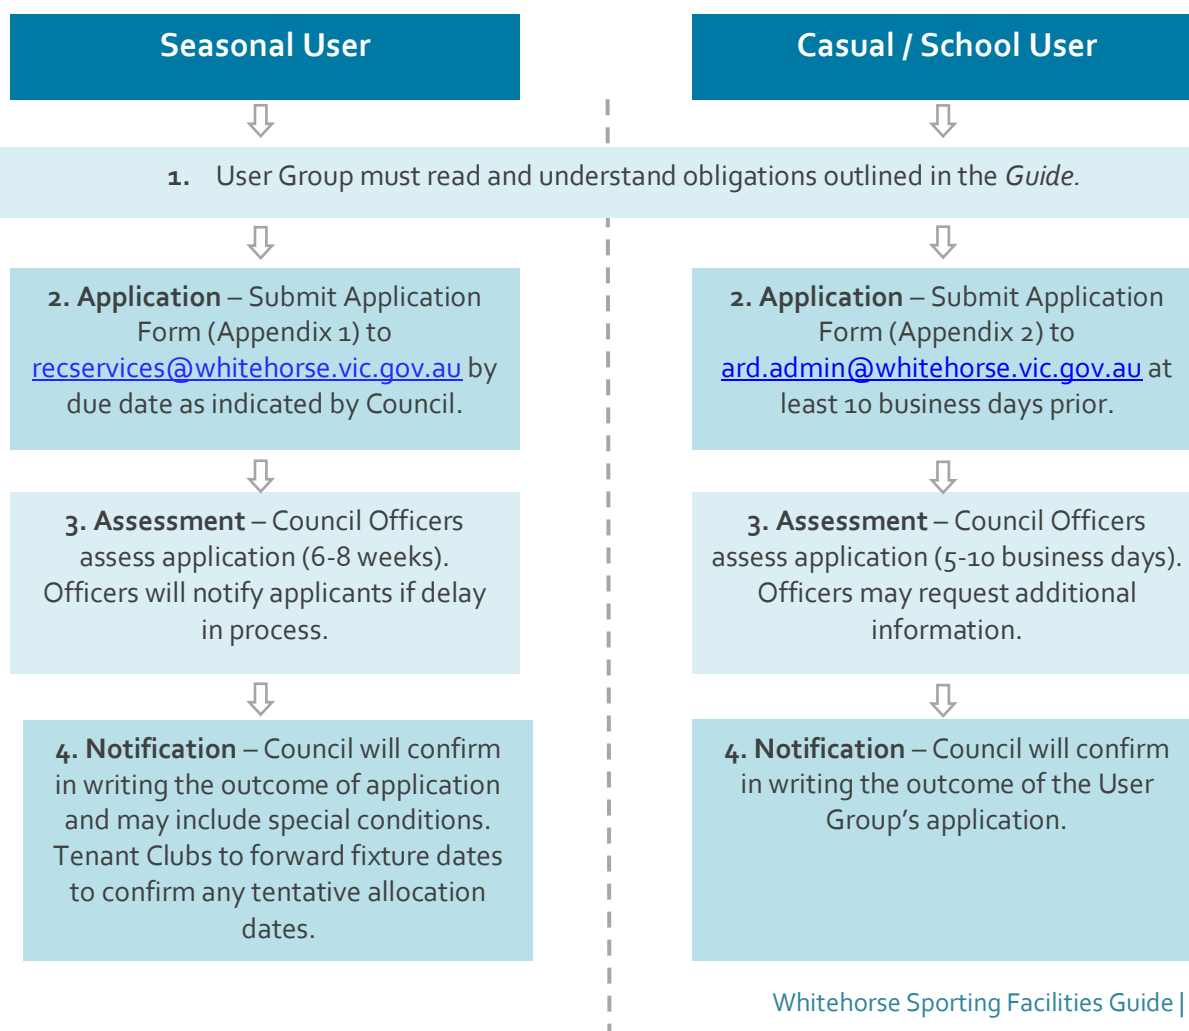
Seasonal User

Casual / School User

1. User Group must read and understand obligations outlined in the *Guide*.

2. **Application** – Submit Application Form (Appendix 1) to recservices@whitehorse.vic.gov.au by due date as indicated by Council.

3. **Assessment** – Council Officers assess application (6-8 weeks). Officers will notify applicants if delay in process.

4. **Notification** – Council will confirm in writing the outcome of application and may include special conditions. Tenant Clubs to forward fixture dates to confirm any tentative allocation dates.

2. **Application** – Submit Application Form (Appendix 2) to ard.admin@whitehorse.vic.gov.au at least 10 business days prior.

3. **Assessment** – Council Officers assess application (5-10 business days). Officers may request additional information.

4. **Notification** – Council will confirm in writing the outcome of the User Group's application.

Whitehorse Sporting Facilities Guide |